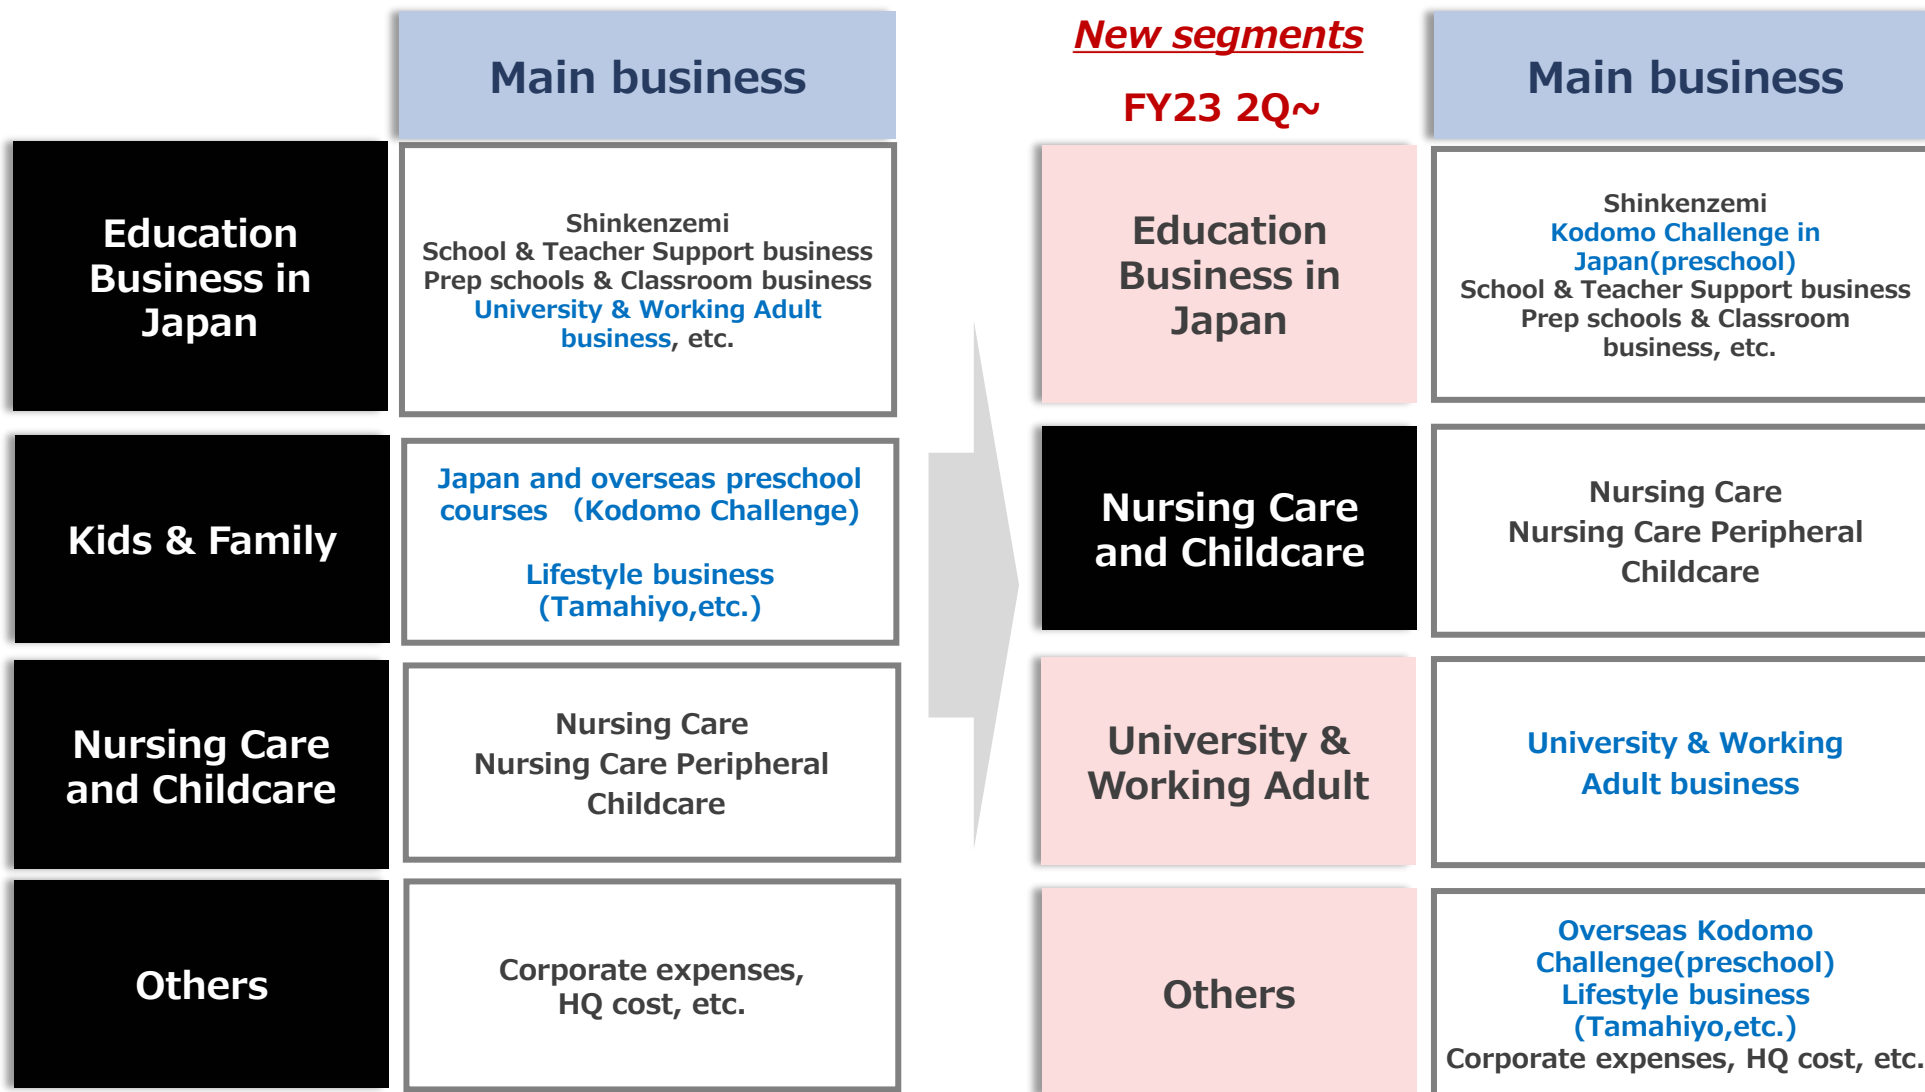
Main business

Education Business in Japan

Shinkenzemi
School & Teacher Support business
Prep schools & Classroom business
University & Working Adult business, etc.

Kids & Family

Japan and overseas preschool courses （Kodomo Challenge)

Lifestyle business (Tamahiyo,etc.)

Nursing Care and Childcare

Nursing Care
Nursing Care Peripheral
Childcare

Others

Corporate expenses, HQ cost, etc.

New segments

FY23 2Q~

Main business

Education Business in Japan

Shinkenzemi
Kodomo Challenge in Japan(preschool)
School & Teacher Support business
Prep schools & Classroom business, etc.

Nursing Care and Childcare

Nursing Care
Nursing Care Peripheral
Childcare

University & Working Adult

University & Working Adult business

Others

Overseas Kodomo Challenge(preschool)
Lifestyle business (Tamahiyo,etc.)
Corporate expenses, HQ cost, etc.